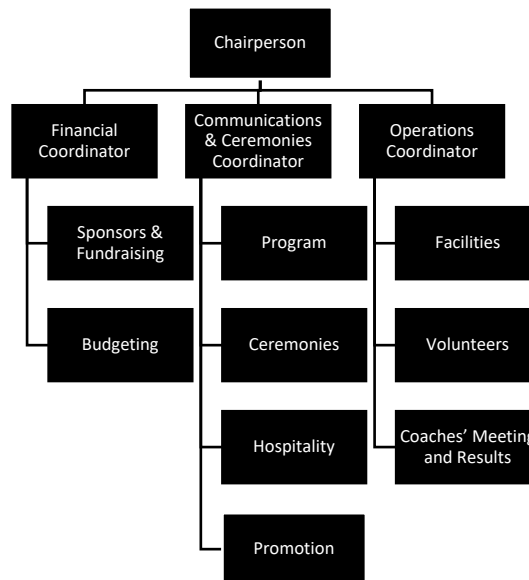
Chairperson

Financial Coordinator

Sponsors & Fundraising

Budgeting

Communications & Ceremonies Coordinator

Program

Ceremonies

Hospitality

Promotion

Operations Coordinator

Facilities

Volunteers

Coaches' Meeting and Results